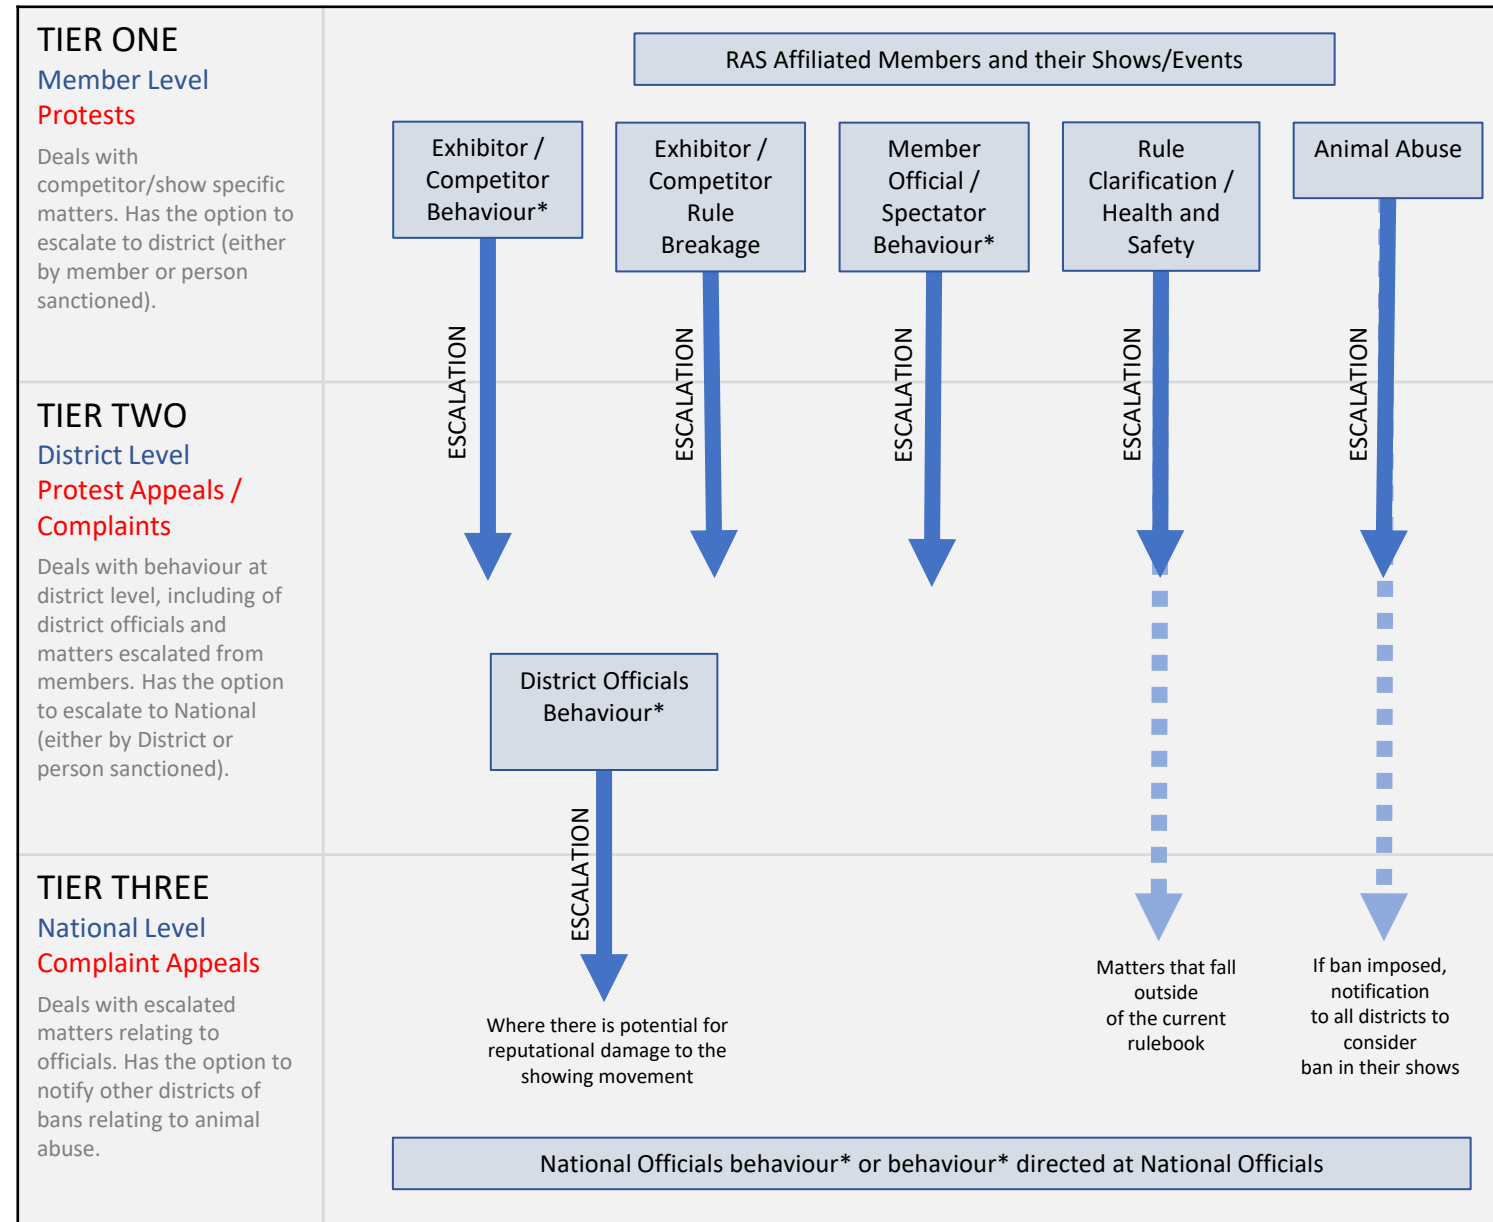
TIER ONE
Member Level
Protests
Deals with competitor/show specific matters. Has the option to escalate to district (either by member or person sanctioned).

RAS Affiliated Members and their Shows/Events

Exhibitor / Competitor Behaviour*

Exhibitor / Competitor Rule Breakage

Member Official / Spectator Behaviour*

Rule Clarification / Health and Safety

Animal Abuse

ESCALATION

ESCALATION

ESCALATION

ESCALATION

ESCALATION

TIER TWO
District Level
Protest Appeals / Complaints
Deals with behaviour at district level, including of district officials and matters escalated from members. Has the option to escalate to National (either by District or person sanctioned).

District Officials Behaviour*

ESCALATION

TIER THREE
National Level
Complaint Appeals
Deals with escalated matters relating to officials. Has the option to notify other districts of bans relating to animal abuse.

Where there is potential for reputational damage to the showing movement

Matters that fall outside of the current rulebook

If ban imposed, notification to all districts to consider ban in their shows

National Officials behaviour* or behaviour* directed at National Officials